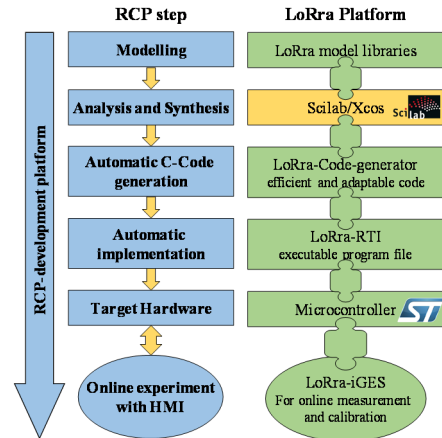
RCP step

LoRra Platform

RCP-development platform

Modelling

LoRra model libraries

Analysis and Synthesis

Scilab/Xcos

Scilab

Automatic C-Code generation

LoRra-Code-generator
efficient and adaptable code

Automatic implementation

LoRra-RTI
executable program file

Target Hardware

Microcontroller

ST

Online experiment with HMI

LoRra-iGES
For online measurement and calibration